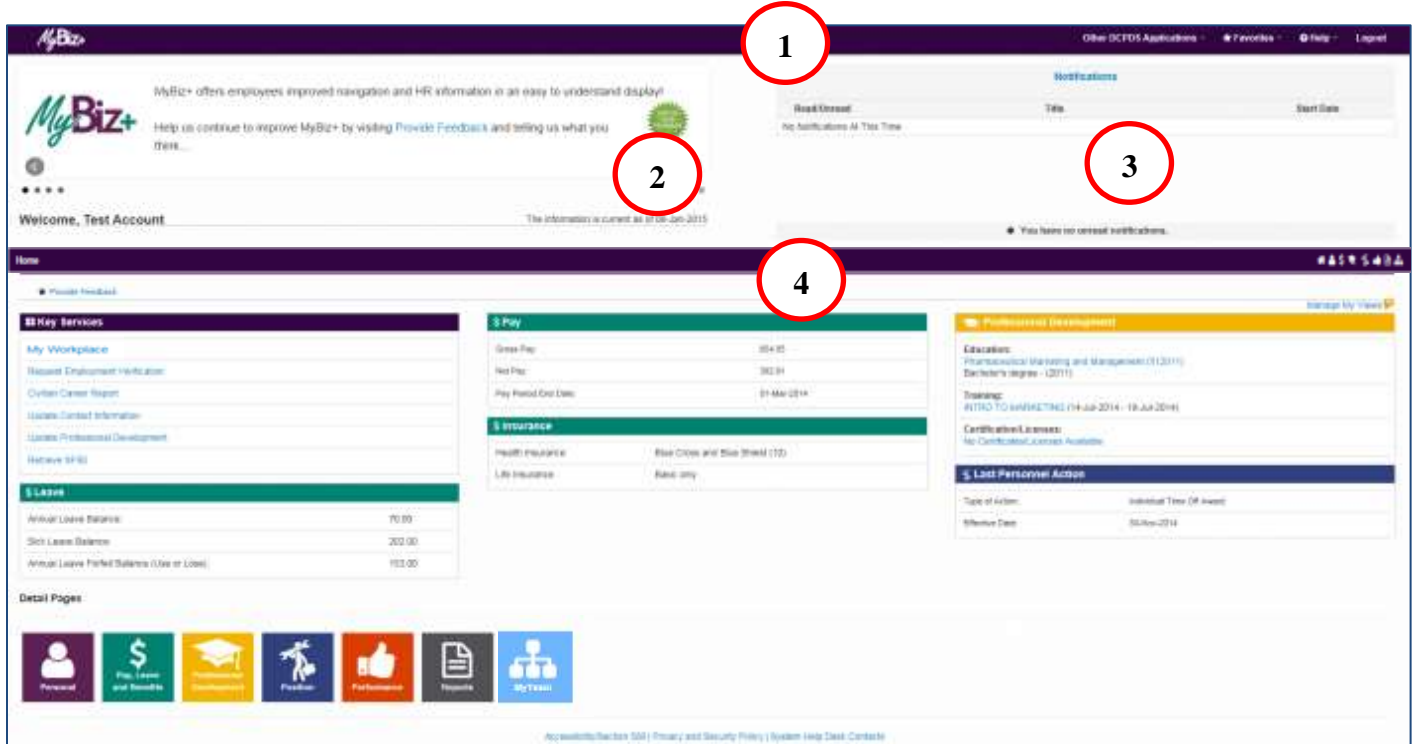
MyBiz+

1

Other DCPDS Applications ▾ ★ Favorites ▾ Help ▾ Logout

MyBiz+

MyBiz+ offers employees improved navigation and HR information in an easy to understand display!

Help us continue to improve MyBiz+ by visiting Provide Feedback and telling us what you think...

2

Welcome, Test Account

The information is current as of 08-Jan-2015

Notifications

| Read/Unread | Title | Start Date |
|---|---|---|
| No Notifications At This Time | | |

3

You have no unread notifications.

Home

4

Provide Feedback

Manage My Views

Key Services

My Workplace

Request Employment Verification

Civilian Career Report

Update Contact Information

Update Professional Development

Retrieve SF50

$ Leave

| Annual Leave Balance: | 70.00 |
|---|---|
| Sick Leave Balance: | 202.00 |
| Annual Leave Forfeit Balance (Use or Lose): | 153.00 |

$ Pay

| Gross Pay: | 854.65 |
|---|---|
| Net Pay: | 382.91 |
| Pay Period End Date: | 01-Mar-2014 |

$ Insurance

| Health Insurance: | Blue Cross and Blue Shield (10) |
|---|---|
| Life Insurance: | Basic only |

Professional Development

Education:
Pharmaceutical Marketing and Management (1/2011)
Bachelor's degree - (2011)

Training:
INTRO TO MARKETING (14-Jul-2014 - 18-Jul-2014)

Certificates/Licenses:
No Certificates/Licenses Available

Last Personnel Action

| Type of Action: | Individual Time Off Award |
|---|---|
| Effective Date: | 30-Nov-2014 |

Detail Pages

Personal

Pay, Leave and Benefits

Professional Development

Position

Performance

Reports

MyTeam

Accessibility/Section 508 | Privacy and Security Policy | System Help Desk Contacts